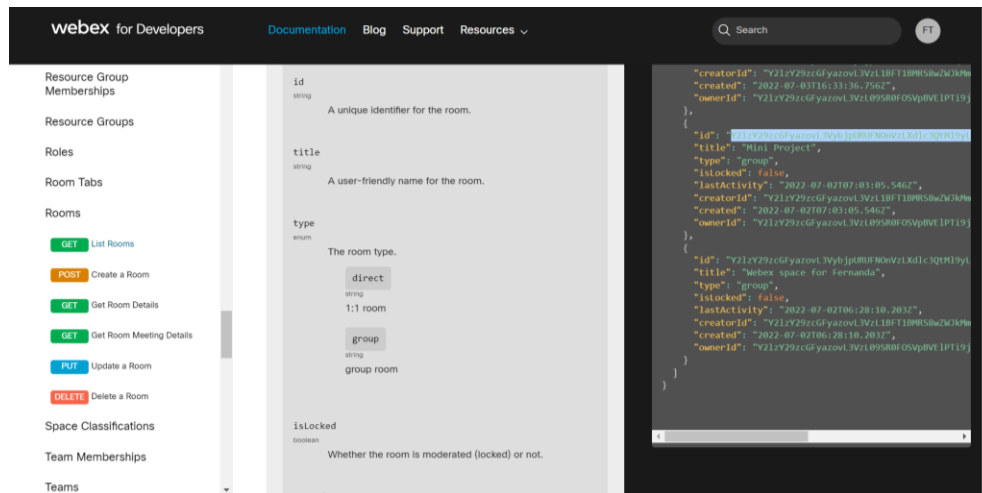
webex for Developers Documentation Blog Support Resources Search FT

Resource Group Memberships
Resource Groups
Roles
Room Tabs
Rooms
GET List Rooms
POST Create a Room
GET Get Room Details
GET Get Room Meeting Details
PUT Update a Room
DELETE Delete a Room
Space Classifications
Team Memberships
Teams

id
string
A unique identifier for the room.

title
string
A user-friendly name for the room.

type
enum
The room type.

direct
string
1:1 room

group
string
group room

isLocked
boolean
Whether the room is moderated (locked) or not.

"creatorId": "Y2lzY29zcGFyazovL3VzL1BFT1BMRS8wZWJkMm
"created": "2022-07-03T16:33:36.756Z",
"ownerId": "Y2lzY29zcGFyazovL3VzL09SR0FOSVpBVElPTi9j
},
{
"id": "Y2lzY29zcGFyazovL3VybjpURUFNOnVzLXdlc3QtMl9yL
"title": "Mini Project",
"type": "group",
"isLocked": false,
"lastActivity": "2022-07-02T07:03:05.546Z",
"creatorId": "Y2lzY29zcGFyazovL3VzL1BFT1BMRS8wZWJkMm
"created": "2022-07-02T07:03:05.546Z",
"ownerId": "Y2lzY29zcGFyazovL3VzL09SR0FOSVpBVElPTi9j
},
{
"id": "Y2lzY29zcGFyazovL3VybjpURUFNOnVzLXdlc3QtMl9yL
"title": "Webex space for Fernanda",
"type": "group",
"isLocked": false,
"lastActivity": "2022-07-02T06:28:10.203Z",
"creatorId": "Y2lzY29zcGFyazovL3VzL1BFT1BMRS8wZWJkMm
"created": "2022-07-02T06:28:10.203Z",
"ownerId": "Y2lzY29zcGFyazovL3VzL09SR0FOSVpBVElPTi9j
}
]
}